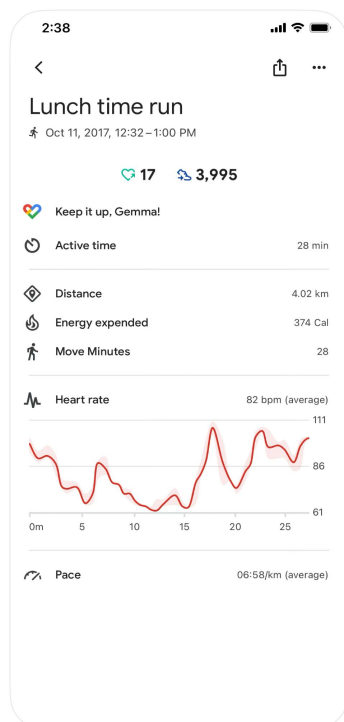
2:38

Lunch time run

Oct 11, 2017, 12:32 – 1:00 PM

17 3,995

Keep it up, Gemma!

Active time 28 min

Distance 4.02 km

Energy expended 374 Cal

Move Minutes 28

Heart rate 82 bpm (average)

111
86
61

0m 5 10 15 20 25

Pace 06:58/km (average)